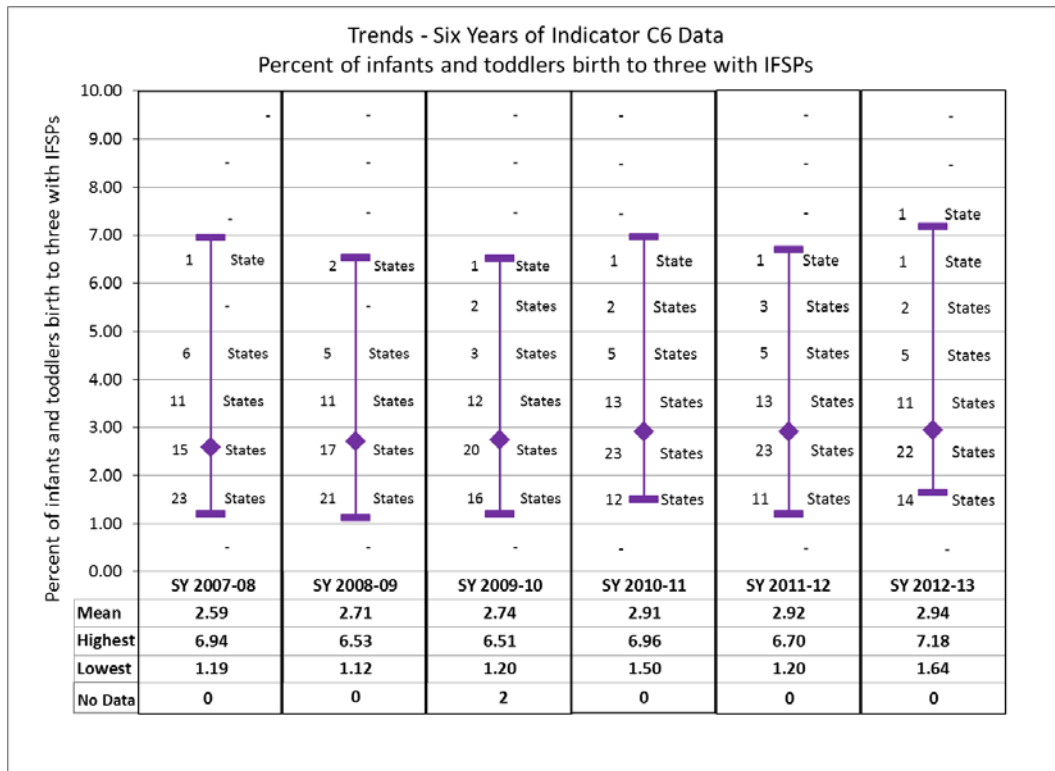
Trends - Six Years of Indicator C6 Data
Percent of infants and toddlers birth to three with IFSPs

Percent of infants and toddlers birth to three with IFSPs

10.00
9.00
8.00
7.00
6.00
5.00
4.00
3.00
2.00
1.00
0.00

SY 2007-08: 1 State, 6 States, 11 States, 15 States, 23 States
SY 2008-09: 2 States, 5 States, 11 States, 17 States, 21 States
SY 2009-10: 1 State, 2 States, 3 States, 12 States, 20 States, 16 States
SY 2010-11: 1 State, 2 States, 5 States, 13 States, 23 States, 12 States
SY 2011-12: 1 State, 3 States, 5 States, 13 States, 23 States, 11 States
SY 2012-13: 1 State, 1 State, 2 States, 5 States, 11 States, 22 States, 14 States

| | SY 2007-08 | SY 2008-09 | SY 2009-10 | SY 2010-11 | SY 2011-12 | SY 2012-13 |
|---|---|---|---|---|---|---|
| Mean | 2.59 | 2.71 | 2.74 | 2.91 | 2.92 | 2.94 |
| Highest | 6.94 | 6.53 | 6.51 | 6.96 | 6.70 | 7.18 |
| Lowest | 1.19 | 1.12 | 1.20 | 1.50 | 1.20 | 1.64 |
| No Data | 0 | 0 | 2 | 0 | 0 | 0 |